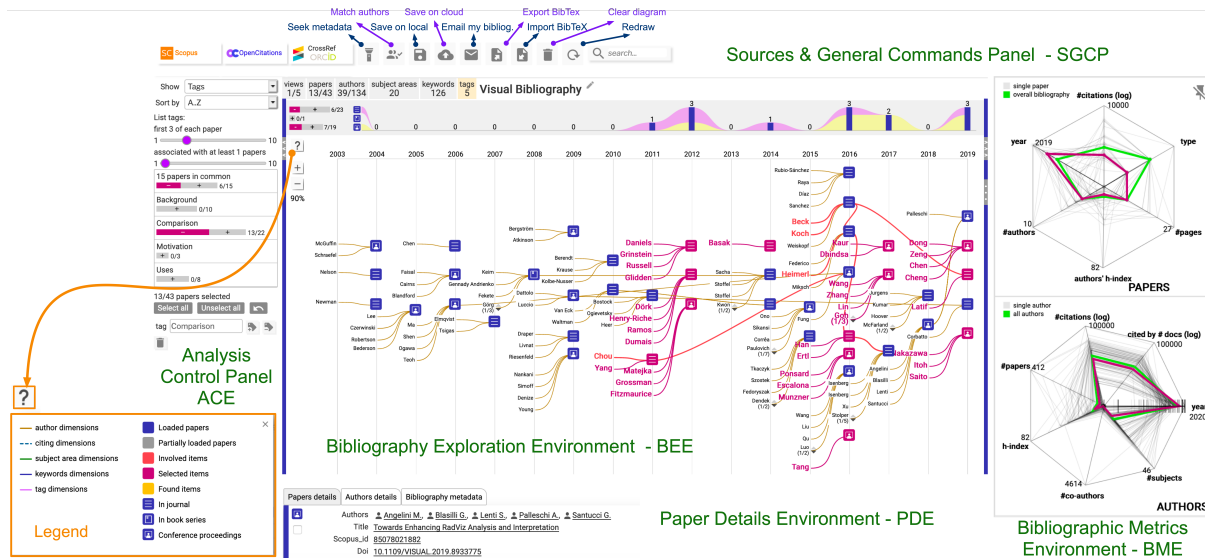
Match authors Save on cloud Export BibTex Clear diagram
Seek metadata Save on local Email my bibliog. Import BibTeX Redraw

Scopus OpenCitations CrossRef ORCID search...

Sources & General Commands Panel - SGCP

Show Tags
Sort by A..Z
List tags:
first 3 of each paper
1 10
associated with at least 1 papers
1 10
15 papers in common 6/15
Background 0/10
Comparison 13/22
Motivation 0/3
Uses 0/8
13/43 papers selected
Select all Unselect all
tag Comparison

views 1/5 papers 13/43 authors 39/134 subject areas 20 keywords 126 tags 5 Visual Bibliography

6/23
0/1
7/19

90%

2003 2004 2005 2006 2007 2008 2009 2010 2011 2012 2013 2014 2015 2016 2017 2018 2019

McGuffin Schreifel Nelson Newman Lee Czerwinski Robertson Dederson Chen Faisal Cairns Blandford Ma Shen Ogawa Teoh Elmqvist Tsigas Keim Gennady Andrienko Fekete Görg (1/3) Dattolo Luccio Bergström Atkinson Berendt Krause Kolbe-Nusser Bostock Van Eck Waltman Ogievetsky Heer Draper Livnat Riesenfeld Nankani Simoff Denize Young Daniels Grinstein Russell Glidden Dörk Henry-Riche Ramos Dumais Chou Yang Matejka Grossman Fitzmaurice Basak Sachs Stoffel Stoffel Kwon (1/2) Oeo Sikansi Corrêa Paulovich (1/7) Tkaczyk Szostek Fedoryszak Dendek (1/2) Wang Liu Qu Luo (1/2) Tang Rubio-Sánchez Raya Diaz Sanchez Beck Koch Weiskopf Federico Heimerl Mikach Fung Kaur Dhindsa Wang Zhang Lin Goh (1/3) Han Ertl Ponsard Escalona Munzner Isenberg Isenberg Xu Stolper (1/5) Angelini Blasilli Lenti Santucci Palleschi Dong Zeng Chen Cheng Jurgens Kumar Hoover McFarland (1/2) Latif Corbetto Nakazawa Itoh Saito

3 1 3 1 3 2 3
0 0 0 0 0 0 0 0 0 0 0 0 0

Bibliography Exploration Environment - BEE

Analysis Control Panel ACE

?
author dimensions
citing dimensions
subject area dimensions
keywords dimensions
tag dimensions
Loaded papers
Partially loaded papers
Involved items
Selected items
Found items
In journal
In book series
Conference proceedings
Legend

Papers details Authors details Bibliography metadata
Authors Angelini M., Blasilli G., Lenti S., Palleschi A., Santucci G.
Title Towards Enhancing RadViz Analysis and Interpretation
Scopus_id 85078021882
Doi 10.1109/VISUAL.2019.8933775

Paper Details Environment - PDE

single paper
overall bibliography
#citations (log)
10000
year 2019 type
10 #authors 27 #pages
82 authors' h-index
PAPERS

single author
all authors
#citations (log) 100000
cited by # docs (log) 100000
#papers 412
year 2020
82 h-index
4614 #co-authors 46 #subjects
AUTHORS

Bibliographic Metrics Environment - BME